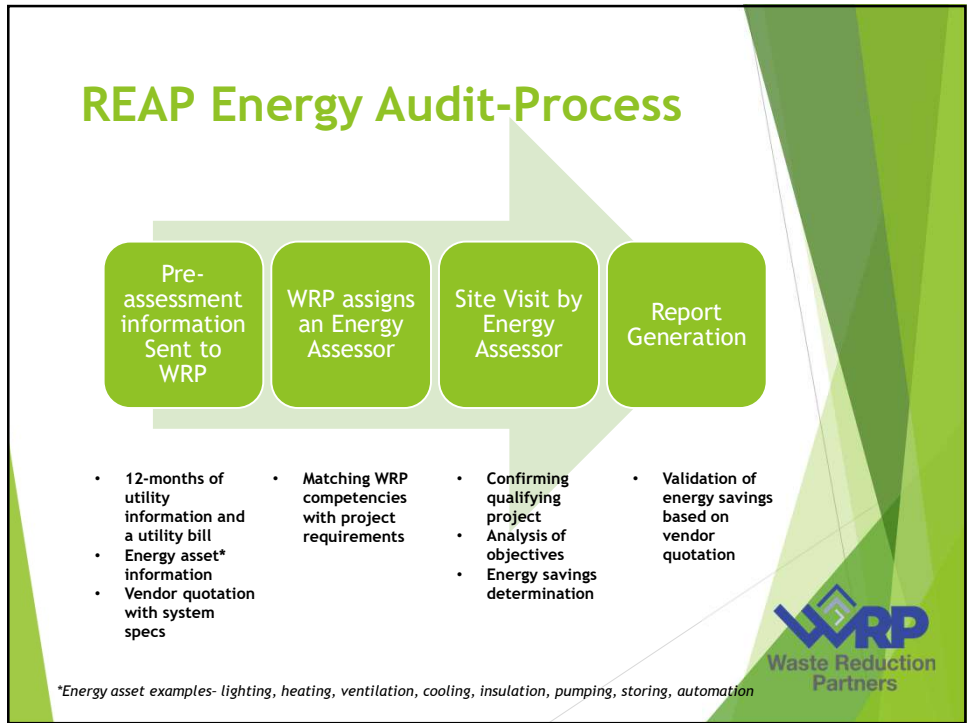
REAP Energy Audit-Process

Pre-assessment information Sent to WRP

WRP assigns an Energy Assessor

Site Visit by Energy Assessor

Report Generation

- 12-months of utility information and a utility bill
- Energy asset* information
- Vendor quotation with system specs

- Matching WRP competencies with project requirements

- Confirming qualifying project
- Analysis of objectives
- Energy savings determination

- Validation of energy savings based on vendor quotation

WRP
Waste Reduction Partners

*Energy asset examples- lighting, heating, ventilation, cooling, insulation, pumping, storing, automation